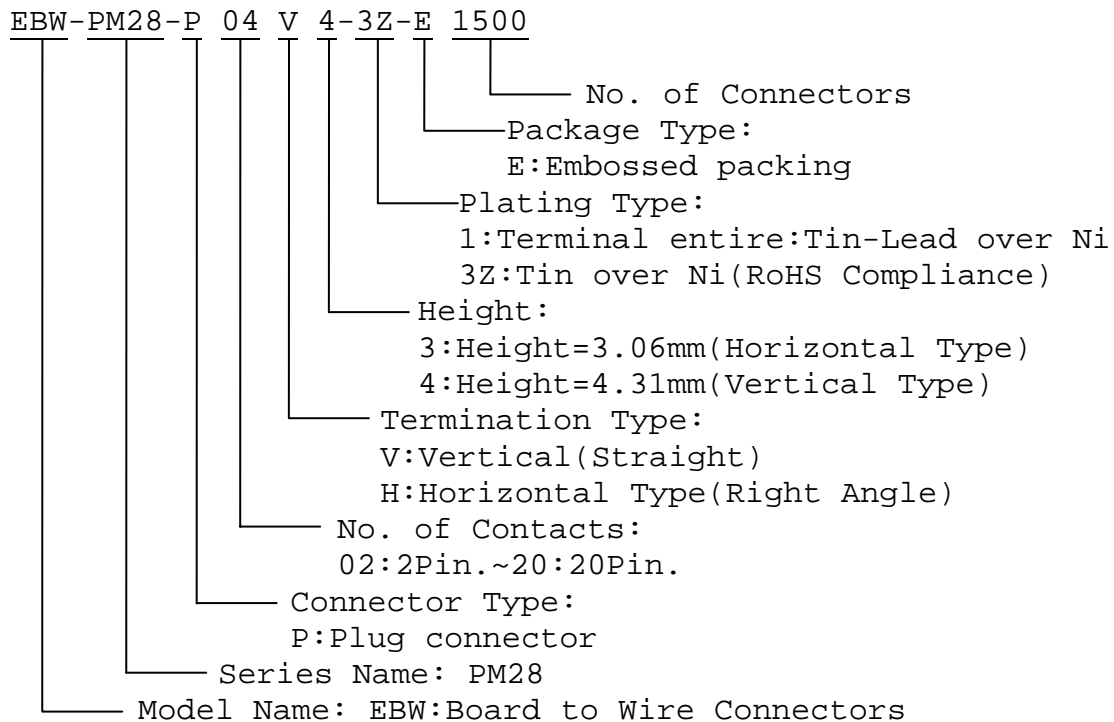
EBW-PM28-P 04 V 4-3Z-E 1500

No. of Connectors

Package Type:
E:Embossed packing

Plating Type:
1:Terminal entire:Tin-Lead over Ni
3Z:Tin over Ni(RoHS Compliance)

Height:
3:Height=3.06mm(Horizontal Type)
4:Height=4.31mm(Vertical Type)

Termination Type:
V:Vertical(Straight)
H:Horizontal Type(Right Angle)

No. of Contacts:
02:2Pin.~20:20Pin.

Connector Type:
P:Plug connector

Series Name: PM28

Model Name: EBW:Board to Wire Connectors